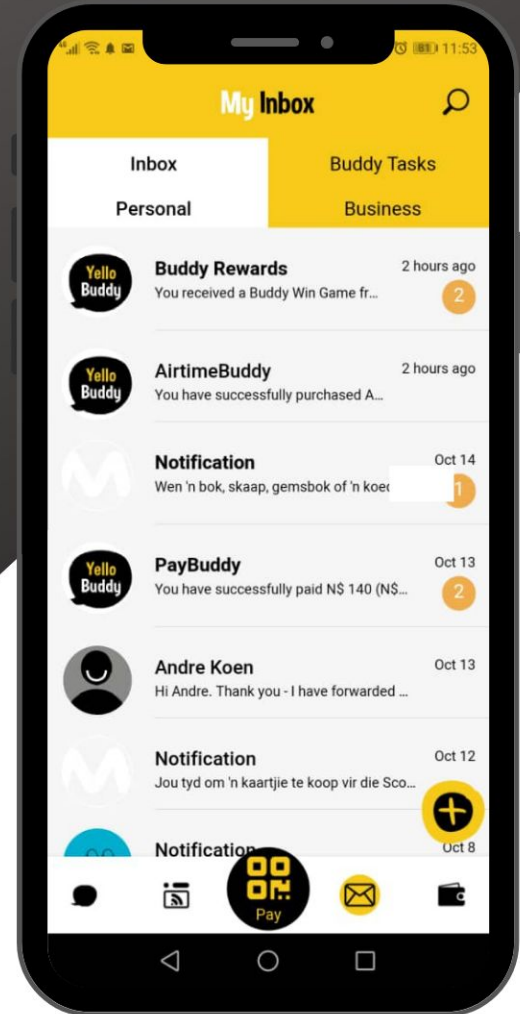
11:53

My Inbox

Inbox

Buddy Tasks

Personal

Business

Yello Buddy

Buddy Rewards
2 hours ago
You received a Buddy Win Game fr...
2

Yello Buddy

AirtimeBuddy
2 hours ago
You have successfully purchased A...

Notification
Oct 14
Wen 'n bok, skaap, gemsbok of 'n koe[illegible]
1

Yello Buddy

PayBuddy
Oct 13
You have successfully paid N$ 140 (N$...
2

Andre Koen
Oct 13
Hi Andre. Thank you - I have forwarded ...

Notification
Oct 12
Jou tyd om 'n kaartjie te koop vir die Sco...

Notification
Oct 8

Pay